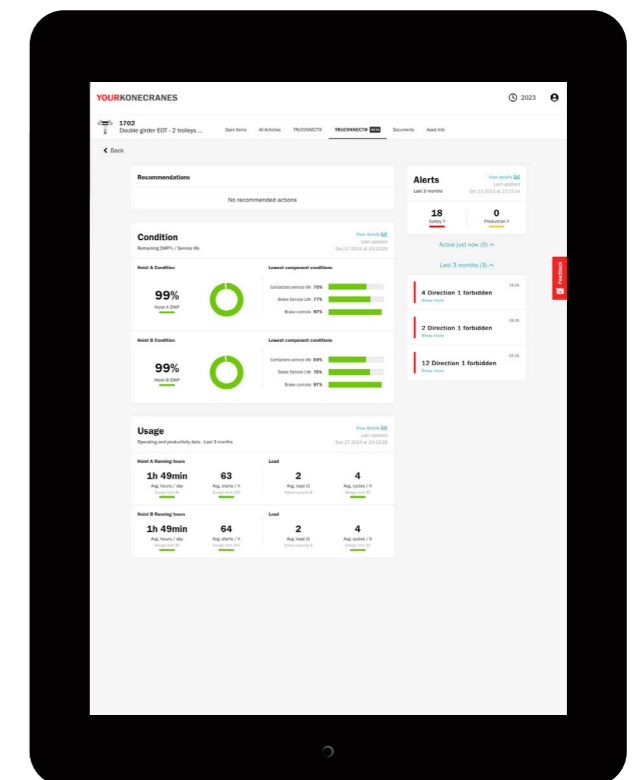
YOURKONECRANES

2023

1702
Double girder EOT - 2 trolleys ...

Open items | All Activities | TRUCONNECT® | TRUCONNECT® NEW | Documents | Asset info

Back

Recommendations

No recommended actions

Condition
Remaining DWP% / Service life

View details
Last updated
Dec 27 2023 at 23:10:29

Hoist A Condition

99%
Hoist A DWP

Lowest component conditions

Contactors service life 70%
Brake Service Life 77%
Brake controls 97%

Hoist B Condition

99%
Hoist B DWP

Lowest component conditions

Contactors service life 69%
Brake Service Life 76%
Brake controls 97%

Usage
Operating and productivity data - Last 3 months

View details
Last updated
Dec 27 2023 at 23:10:29

Hoist A Running hours

1h 49min
Avg. hours / day

63
Avg. starts / h

Load

2
Avg. load (t)

4
Avg. cycles / h

Hoist B Running hours

1h 49min
Avg. hours / day

64
Avg. starts / h

Load

2
Avg. load (t)

4
Avg. cycles / h

Alerts
Last 3 months

View details
Last updated
Oct 23 2023 at 22:07:14

18
Safety >

0
Production >

Active just now (0)

Last 3 months (3)

4 Direction 1 forbidden
Show more

2 Direction 1 forbidden
Show more

12 Direction 1 forbidden
Show more

Feedback